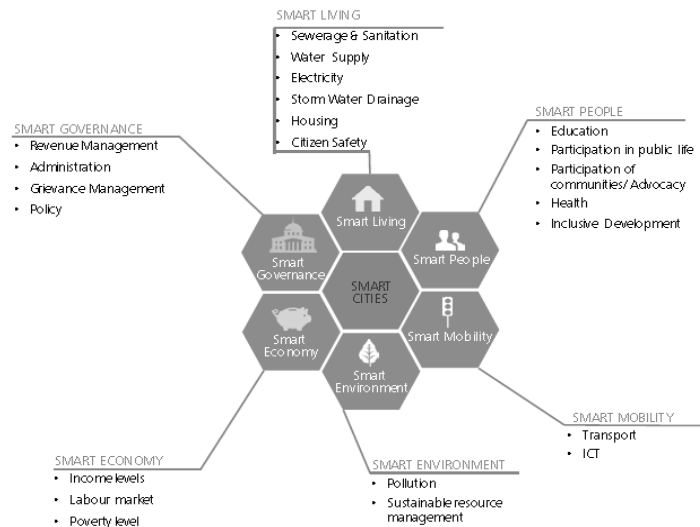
SMART LIVING
- Sewerage & Sanitation
- Water Supply
- Electricity
- Storm Water Drainage
- Housing
- Citizen Safety

SMART GOVERNANCE
- Revenue Management
- Administration
- Grievance Management
- Policy

SMART PEOPLE
- Education
- Participation in public life
- Participation of communities/ Advocacy
- Health
- Inclusive Development

Smart Living

Smart Governance

Smart People

SMART CITIES

Smart Economy

Smart Mobility

Smart Environment

SMART MOBILITY
- Transport
- ICT

SMART ECONOMY
- Income levels
- Labour market
- Poverty level

SMART ENVIRONMENT
- Pollution
- Sustainable resource management